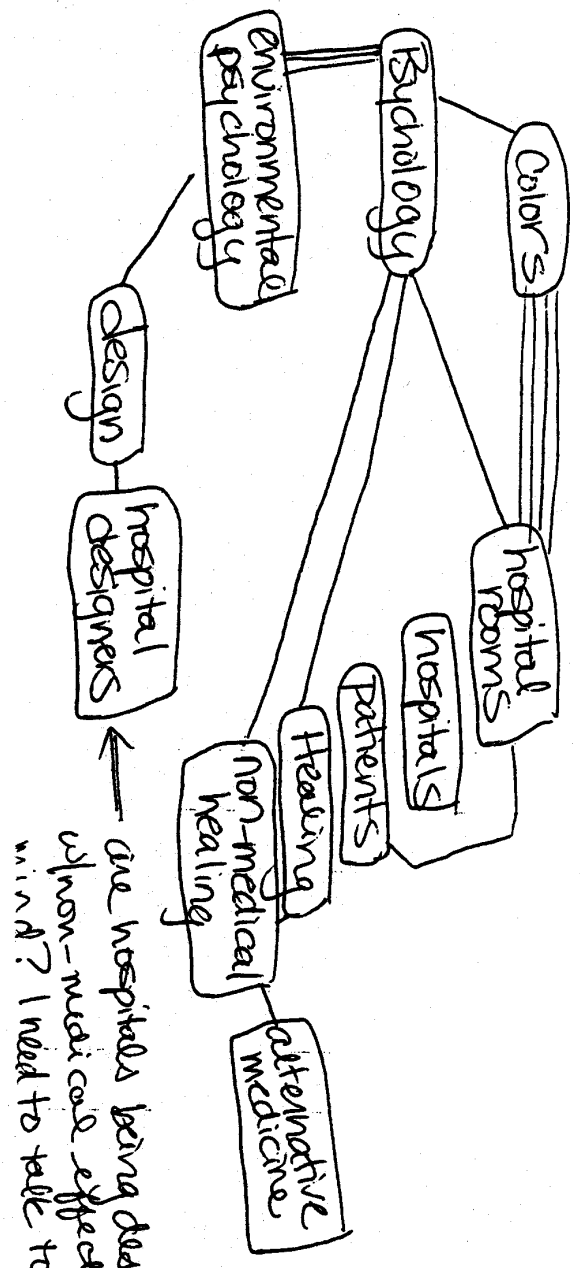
Colors

Psychology

environmental psychology

design

hospital designers

hospital rooms

hospitals

patients

Healing

non-medical healing

alternative medicine

are hospitals being des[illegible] w/non-medical effect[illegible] mind? I need to talk to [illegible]